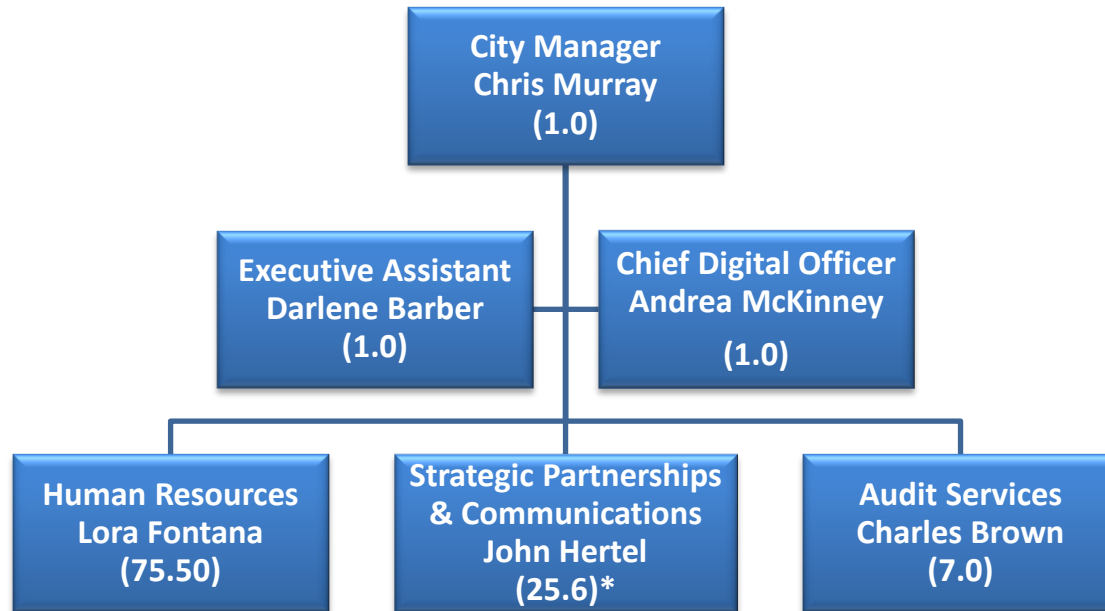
City Manager
Chris Murray
(1.0)

Executive Assistant
Darlene Barber
(1.0)

Chief Digital Officer
Andrea McKinney
(1.0)

Human Resources
Lora Fontana
(75.50)

Strategic Partnerships & Communications
John Hertel
(25.6)*

Audit Services
Charles Brown
(7.0)